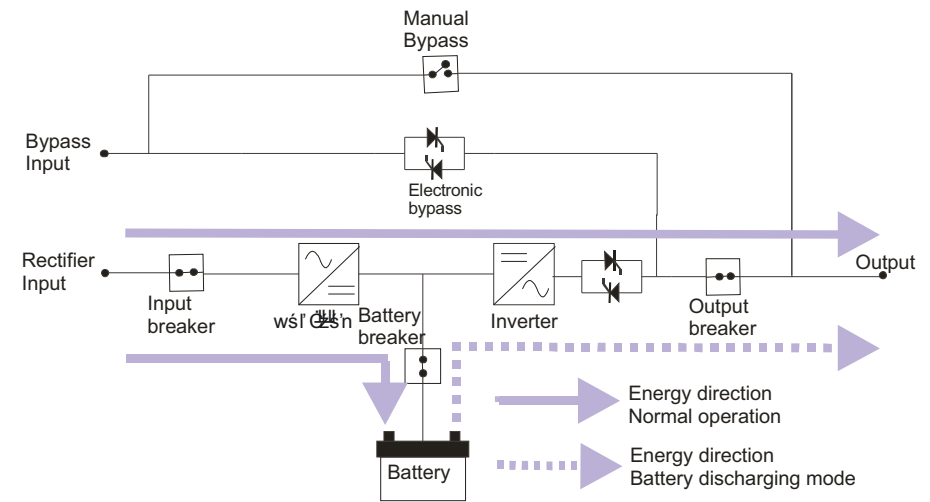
Manual Bypass

Bypass Input

Electronic bypass

Rectifier Input

Input breaker

wśl'Ǵzs'n

Battery breaker

Inverter

Output

Output breaker

Energy direction
Normal operation

Energy direction
Battery discharging mode

Battery